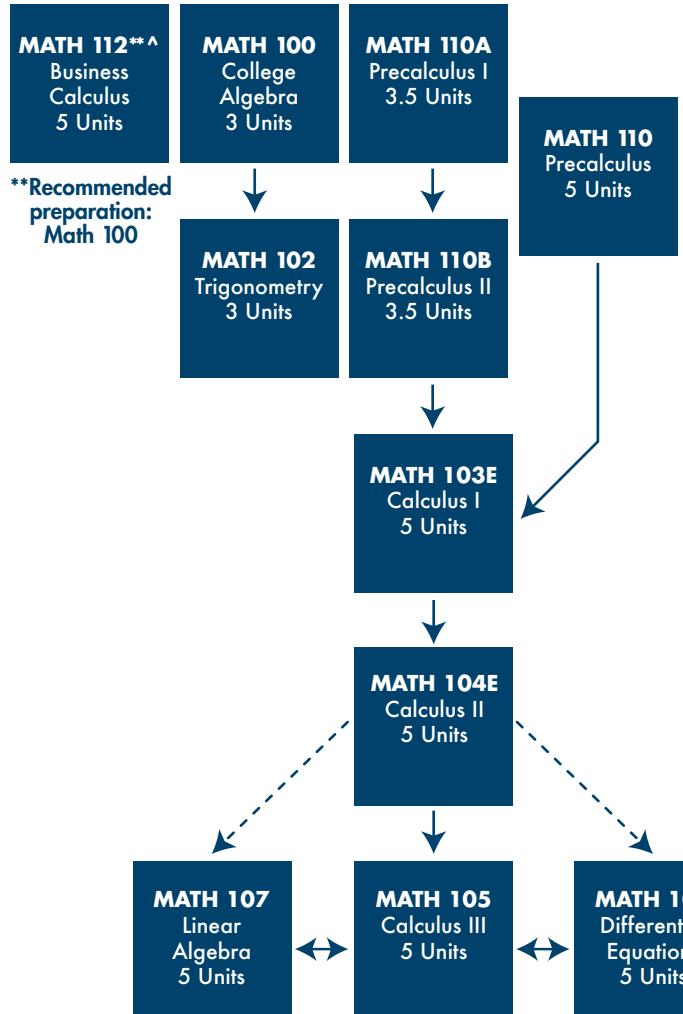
MATH 112**^
Business
Calculus
5 Units

MATH 100
College
Algebra
3 Units

MATH 110A
Precalculus I
3.5 Units

MATH 110
Precalculus
5 Units

**Recommended preparation: Math 100

MATH 102
Trigonometry
3 Units

MATH 110B
Precalculus II
3.5 Units

MATH 103E
Calculus I
5 Units

MATH 104E
Calculus II
5 Units

MATH 107
Linear
Algebra
5 Units

MATH 105
Calculus III
5 Units

MATH 1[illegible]
Different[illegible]
Equation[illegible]
5 Units